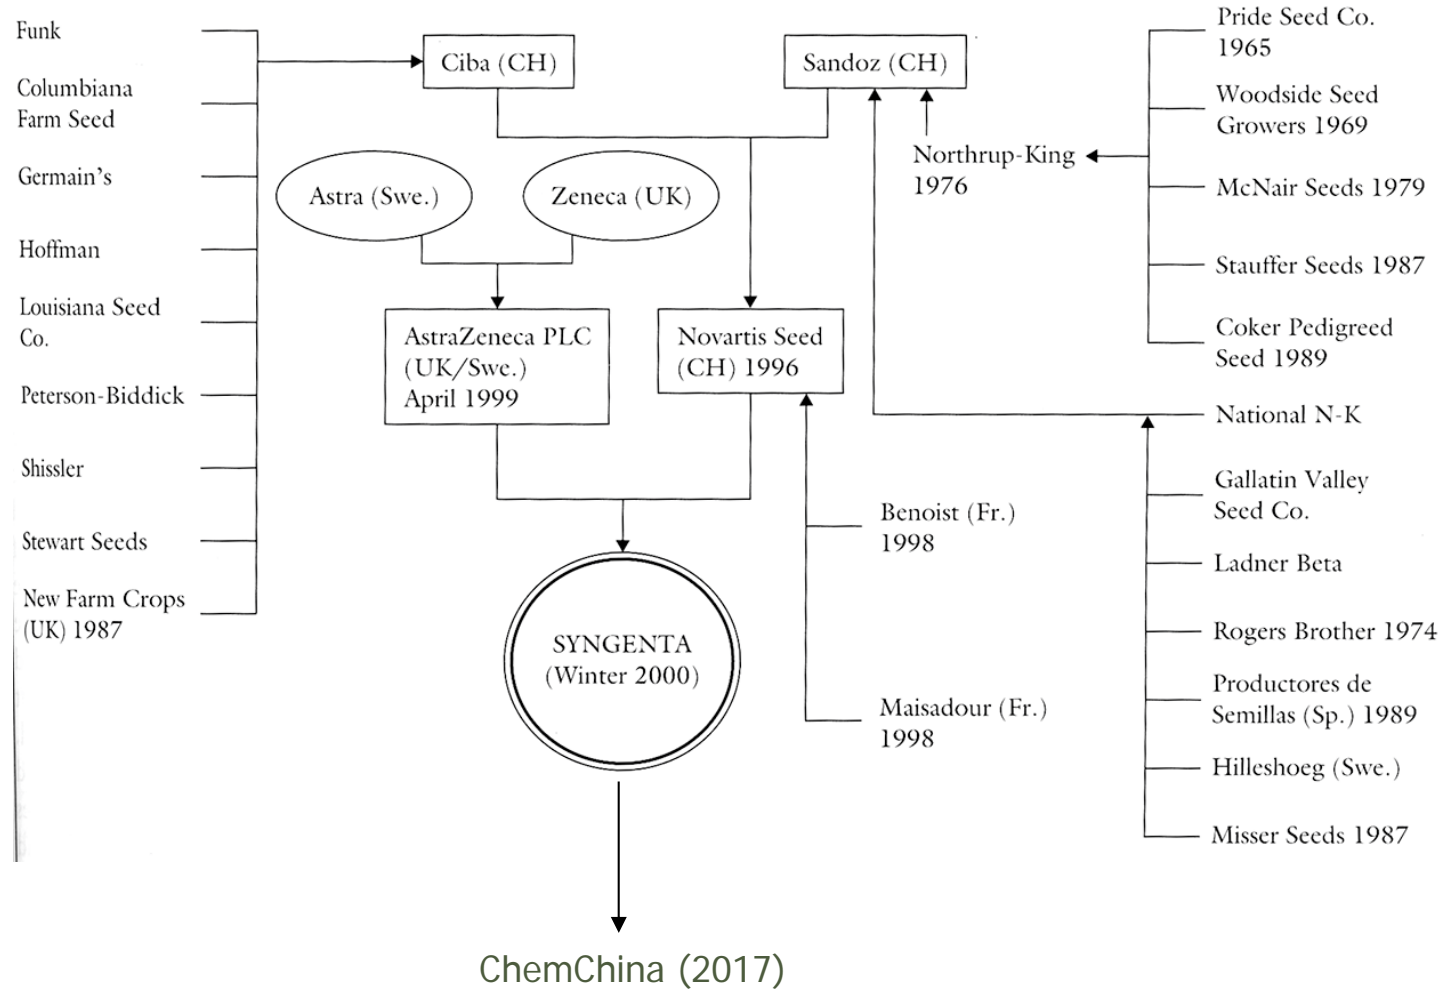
Funk

Columbiana Farm Seed

Germain's

Hoffman

Louisiana Seed Co.

Peterson-Biddick

Shissler

Stewart Seeds

New Farm Crops (UK) 1987

Ciba (CH)

Sandoz (CH)

Astra (Swe.)

Zeneca (UK)

AstraZeneca PLC (UK/Swe.) April 1999

Novartis Seed (CH) 1996

SYNGENTA (Winter 2000)

ChemChina (2017)

Northrup-King 1976

Benoist (Fr.) 1998

Maisadour (Fr.) 1998

Pride Seed Co. 1965

Woodside Seed Growers 1969

McNair Seeds 1979

Stauffer Seeds 1987

Coker Pedigreed Seed 1989

National N-K

Gallatin Valley Seed Co.

Ladner Beta

Rogers Brother 1974

Productores de Semillas (Sp.) 1989

Hilleshoeg (Swe.)

Misser Seeds 1987